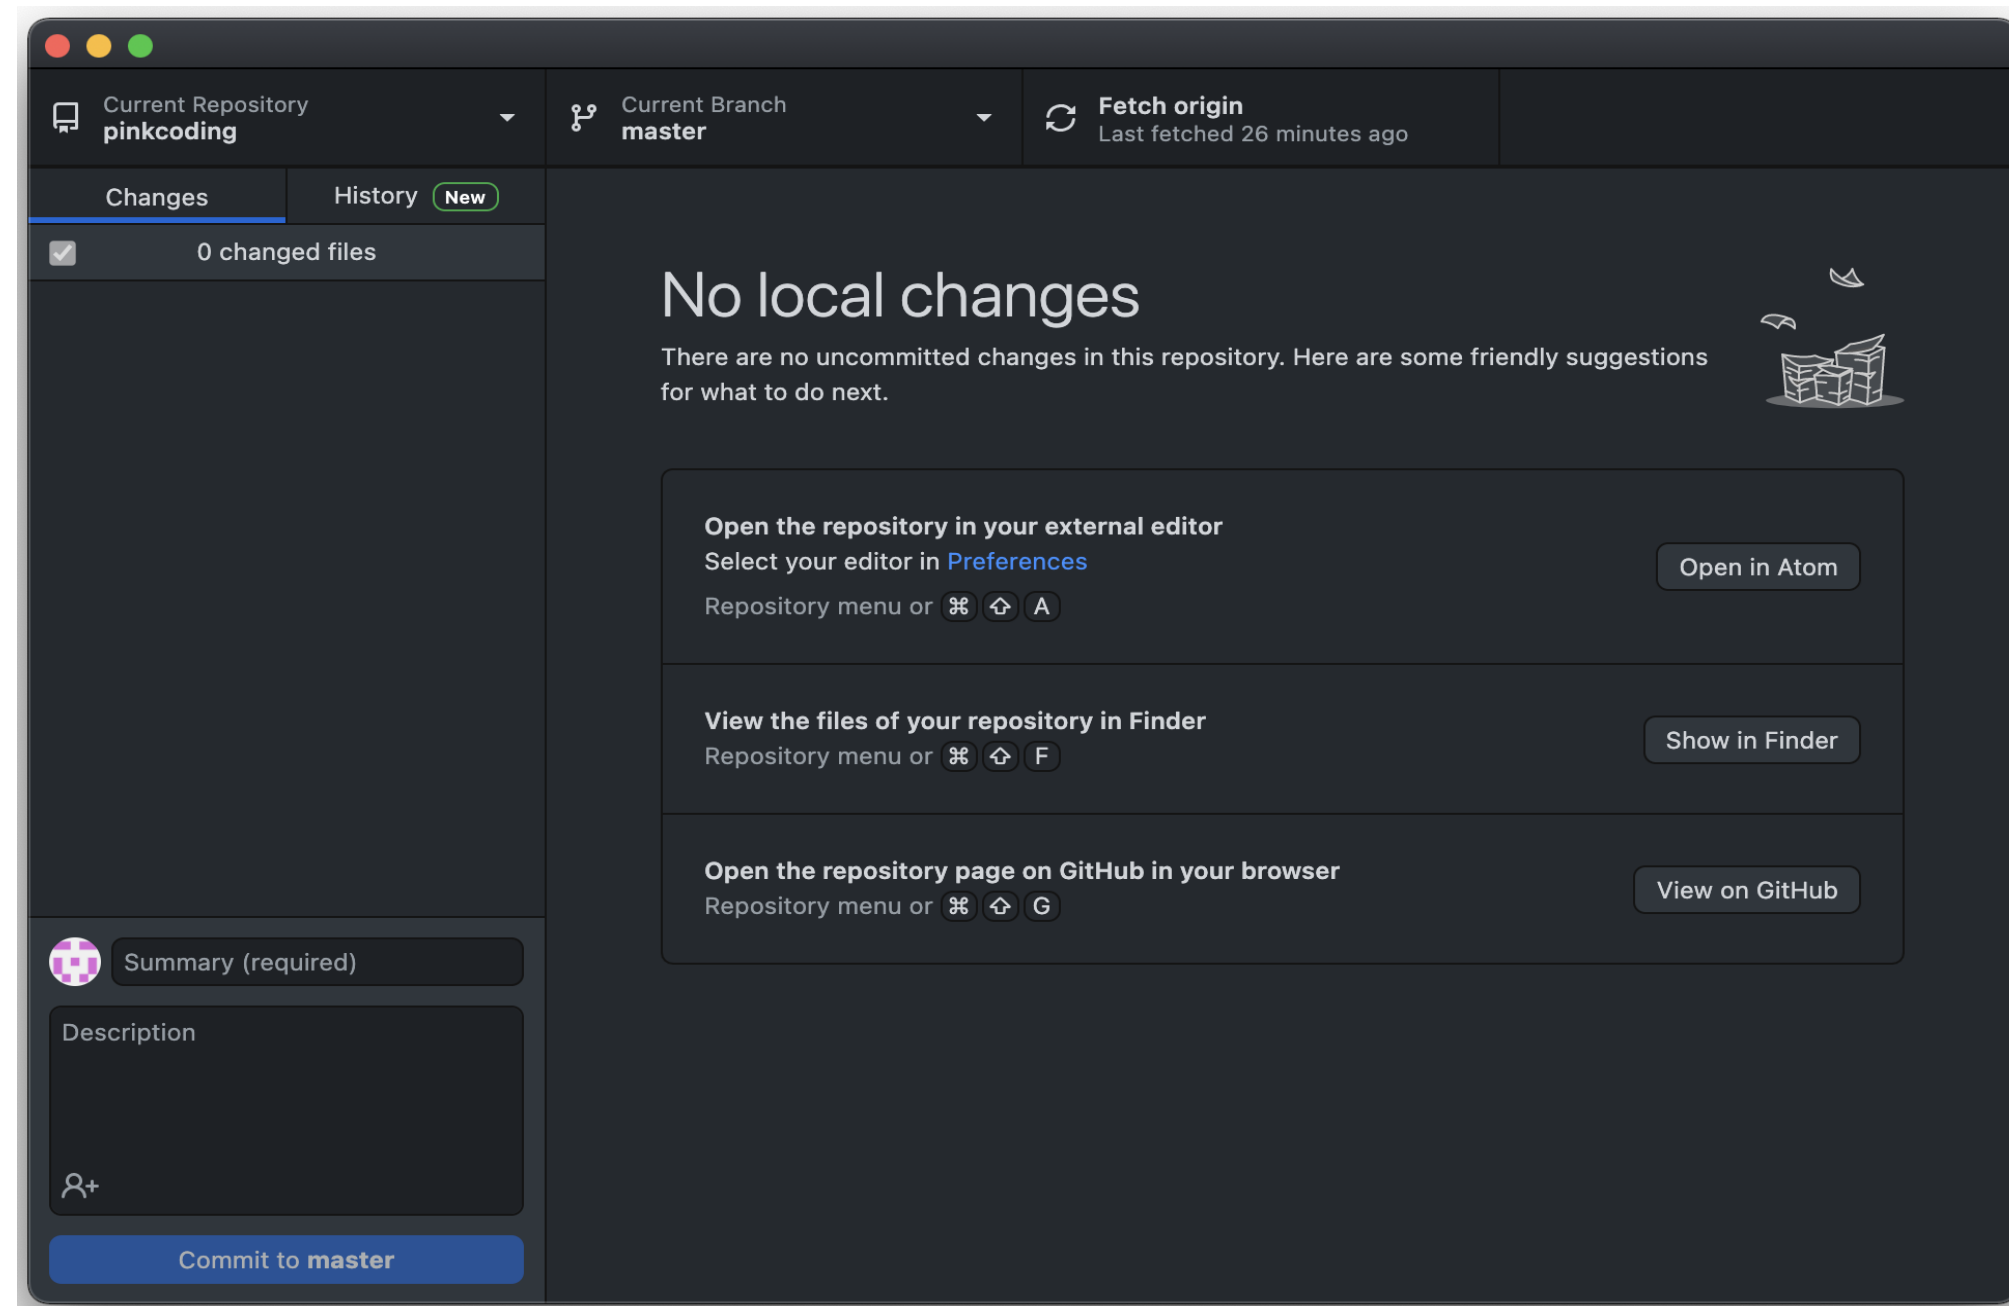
Current Repository
pinkcoding

Current Branch
master

Fetch origin
Last fetched 26 minutes ago

Changes

History New

0 changed files

No local changes

There are no uncommitted changes in this repository. Here are some friendly suggestions for what to do next.

Open the repository in your external editor
Select your editor in Preferences
Repository menu or ⌘ ⇧ A

Open in Atom

View the files of your repository in Finder
Repository menu or ⌘ ⇧ F

Show in Finder

Open the repository page on GitHub in your browser
Repository menu or ⌘ ⇧ G

View on GitHub

Summary (required)

Description

Commit to master